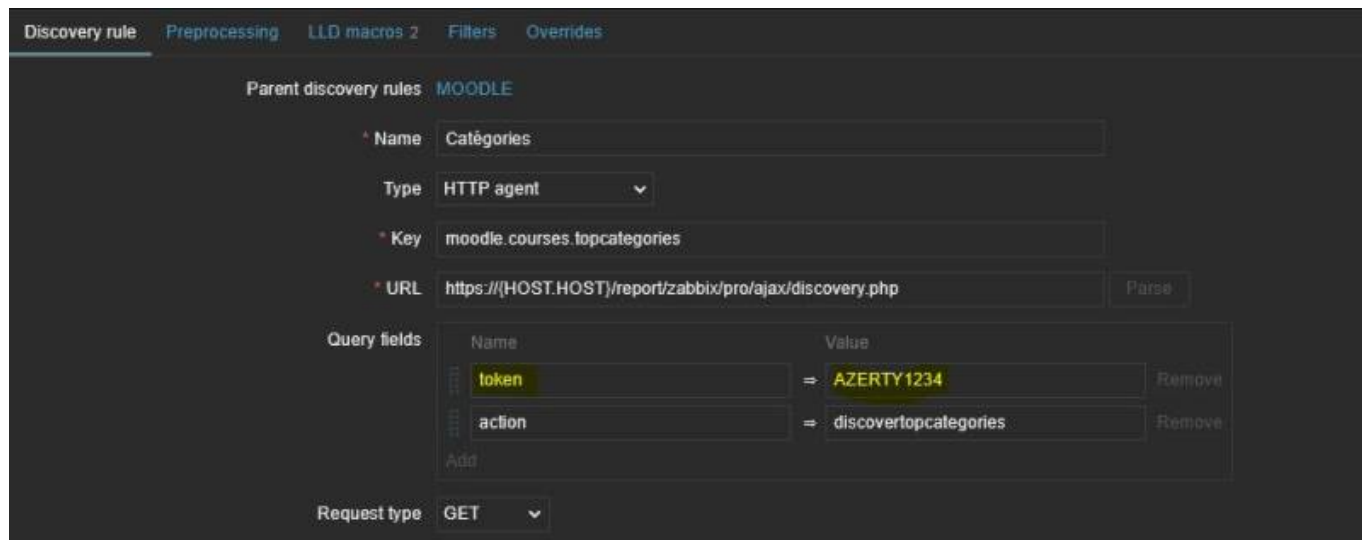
Discovery rule Preprocessing LLD macros 2 Filters Overrides

Parent discovery rules MOODLE

* Name Catégories

Type HTTP agent

* Key moodle.courses.topcategories

* URL https://{HOST.HOST}/report/zabbix/pro/ajax/discovery.php Parse

Query fields

| Name | | Value | |
|---|---|---|---|
| token | ⇒ | AZERTY1234 | Remove |
| action | ⇒ | discovertopcategories | Remove |

Add

Request type GET